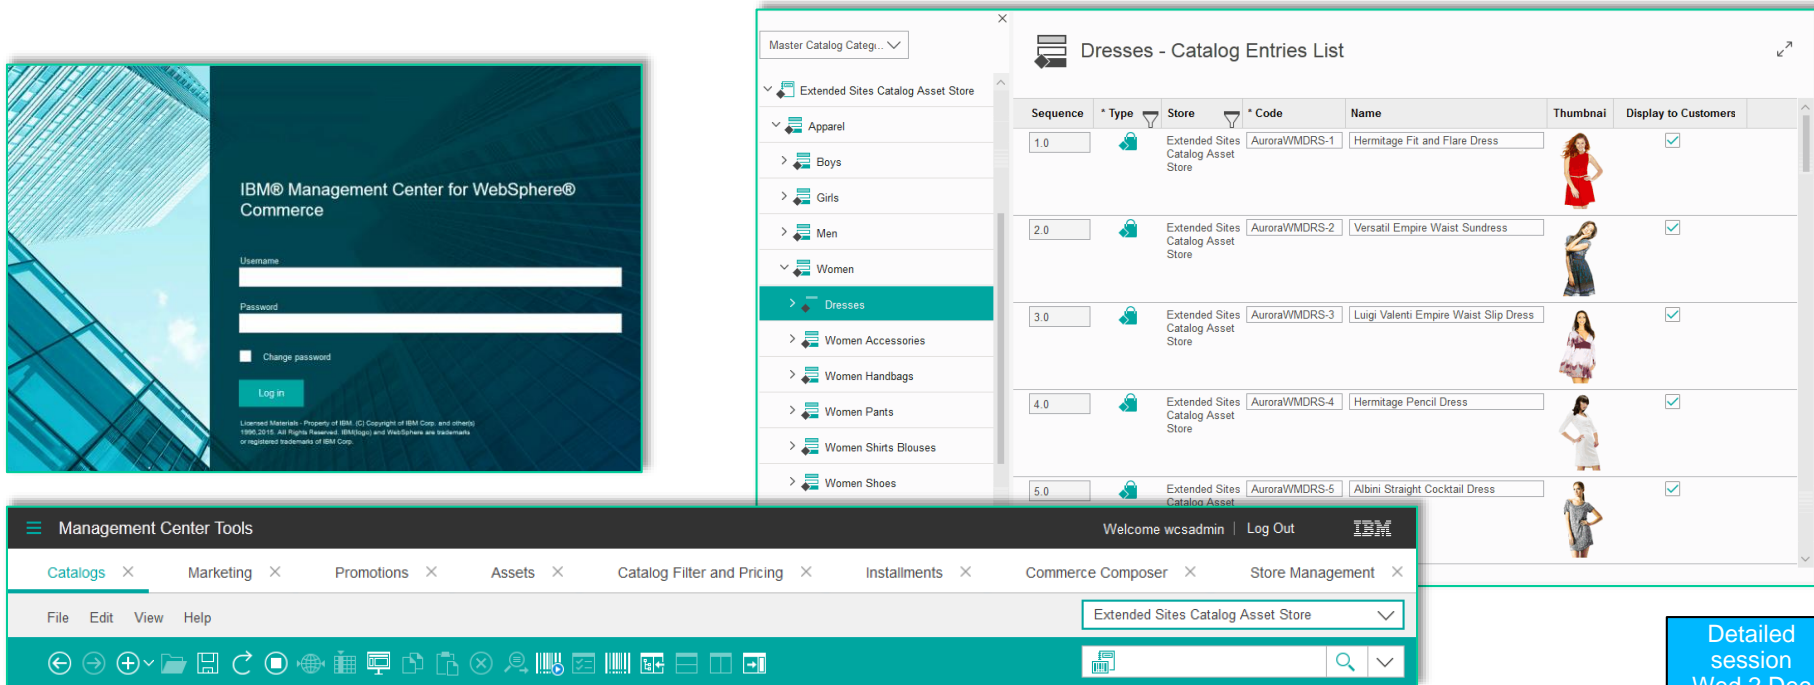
IBM® Management Center for WebSphere® Commerce

Username

Password

Change password

Log in

Licensed Materials - Property of IBM. (C) Copyright of IBM Corp. and other(s) 1996,2015. All Rights Reserved. IBM(logo) and WebSphere are trademarks or registered trademarks of IBM Corp.

Master Catalog Categ...

Extended Sites Catalog Asset Store
Apparel
Boys
Girls
Men
Women
Dresses
Women Accessories
Women Handbags
Women Pants
Women Shirts Blouses
Women Shoes

Dresses - Catalog Entries List

| Sequence | * Type | Store | * Code | Name | Thumbnail | Display to Customers |
|---|---|---|---|---|---|---|
| 1.0 | | Extended Sites Catalog Asset Store | AuroraWMDRS-1 | Hermitage Fit and Flare Dress | | ✓ |
| 2.0 | | Extended Sites Catalog Asset Store | AuroraWMDRS-2 | Versatil Empire Waist Sundress | | ✓ |
| 3.0 | | Extended Sites Catalog Asset Store | AuroraWMDRS-3 | Luigi Valenti Empire Waist Slip Dress | | ✓ |
| 4.0 | | Extended Sites Catalog Asset Store | AuroraWMDRS-4 | Hermitage Pencil Dress | | ✓ |
| 5.0 | | Extended Sites Catalog Asset | AuroraWMDRS-5 | Albini Straight Cocktail Dress | | ✓ |

Management Center Tools
Welcome wcsadmin | Log Out IBM

Catalogs ✕ Marketing ✕ Promotions ✕ Assets ✕ Catalog Filter and Pricing ✕ Installments ✕ Commerce Composer ✕ Store Management ✕

File Edit View Help

Extended Sites Catalog Asset Store

Detailed session Wed 2 Dec